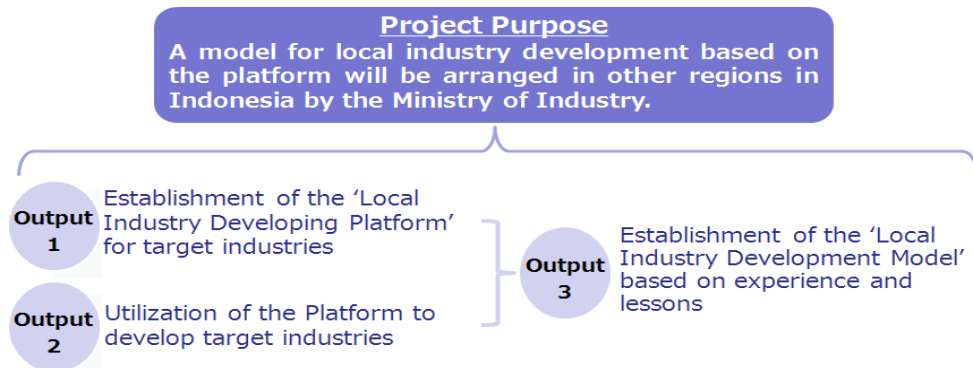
Project Purpose
A model for local industry development based on the platform will be arranged in other regions in Indonesia by the Ministry of Industry.

Output 1
Establishment of the 'Local Industry Developing Platform' for target industries

Output 2
Utilization of the Platform to develop target industries

Output 3
Establishment of the 'Local Industry Development Model' based on experience and lessons